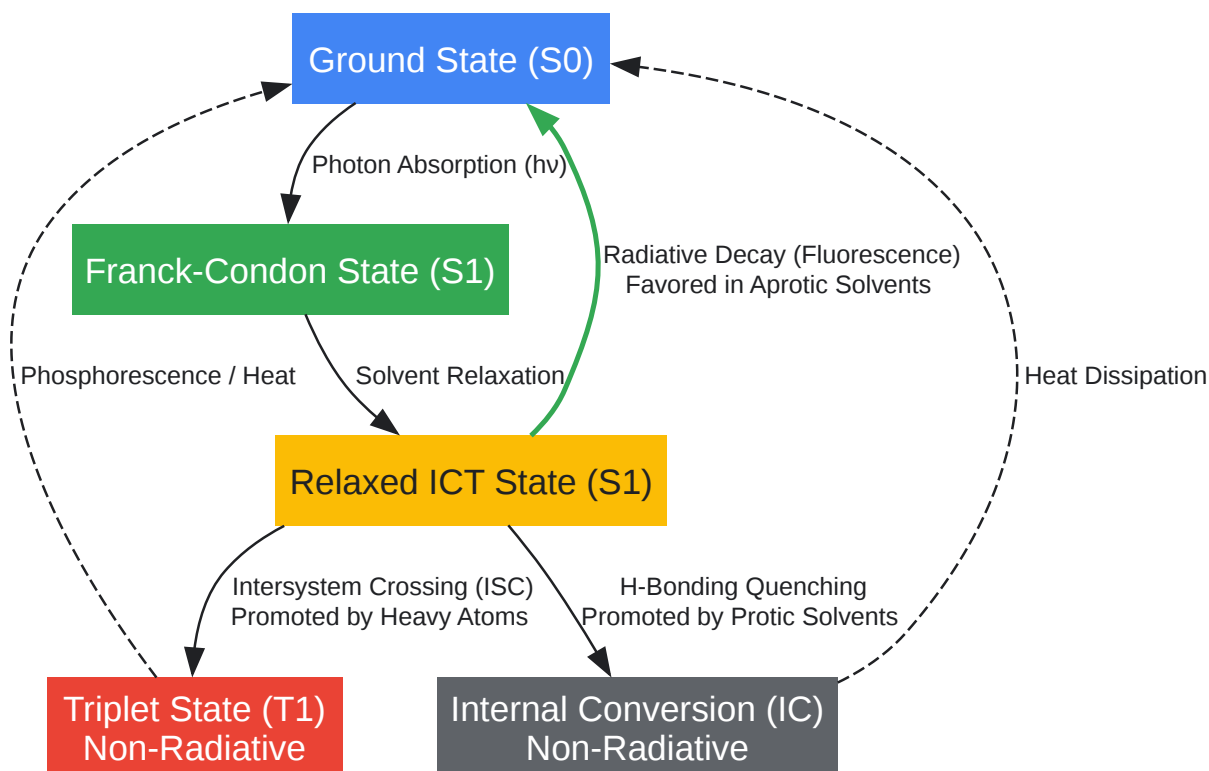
Ground State (S0)

Photon Absorption (hν)

Franck-Condon State (S1)

Radiative Decay (Fluorescence)
Favored in Aprotic Solvents

Phosphorescence / Heat

Solvent Relaxation

Heat Dissipation

Relaxed ICT State (S1)

Intersystem Crossing (ISC)
Promoted by Heavy Atoms

H-Bonding Quenching
Promoted by Protic Solvents

Triplet State (T1)
Non-Radiative

Internal Conversion (IC)
Non-Radiative